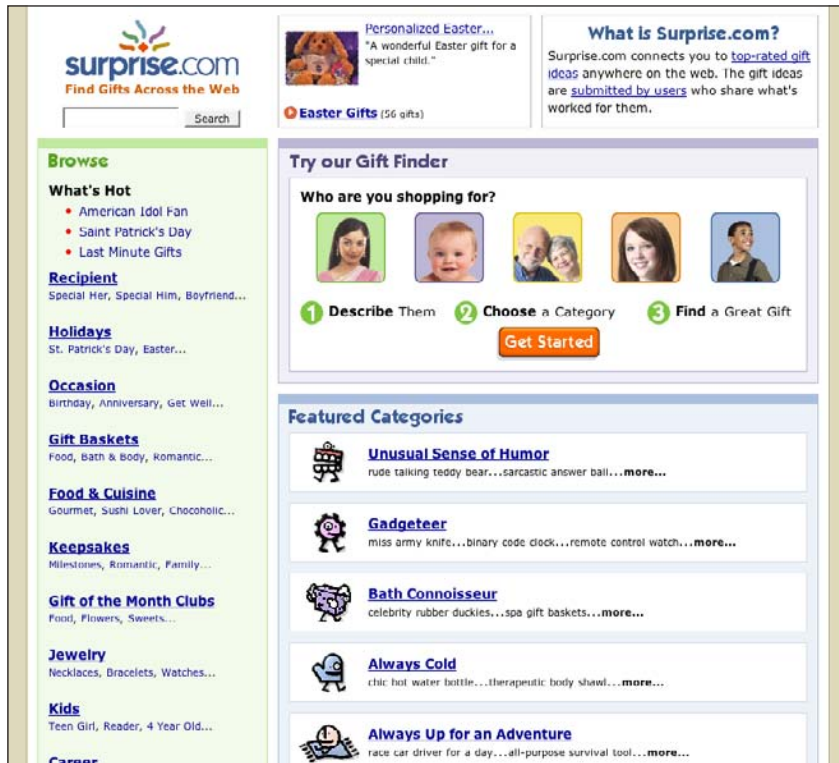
surprise.com
Find Gifts Across the Web

Search

Personalized Easter...
"A wonderful Easter gift for a special child."

Easter Gifts (56 gifts)

What is Surprise.com?
Surprise.com connects you to top-rated gift ideas anywhere on the web. The gift ideas are submitted by users who share what's worked for them.

Browse

What's Hot
• American Idol Fan
• Saint Patrick's Day
• Last Minute Gifts

Recipient
Special Her, Special Him, Boyfriend...

Holidays
St. Patrick's Day, Easter...

Occasion
Birthday, Anniversary, Get Well...

Gift Baskets
Food, Bath & Body, Romantic...

Food & Cuisine
Gourmet, Sushi Lover, Chocoholic...

Keepsakes
Milestones, Romantic, Family...

Gift of the Month Clubs
Food, Flowers, Sweets...

Jewelry
Necklaces, Bracelets, Watches...

Kids
Teen Girl, Reader, 4 Year Old...

Career

Try our Gift Finder

Who are you shopping for?

1 Describe Them 2 Choose a Category 3 Find a Great Gift

Get Started

Featured Categories

Unusual Sense of Humor
rude talking teddy bear...sarcastic answer ball...more...

Gadgeteer
miss army knife...binary code clock...remote control watch...more...

Bath Connoisseur
celebrity rubber duckies...spa gift baskets...more...

Always Cold
chic hot water bottle...therapeutic body shawl...more...

Always Up for an Adventure
race car driver for a day...all-purpose survival tool...more...